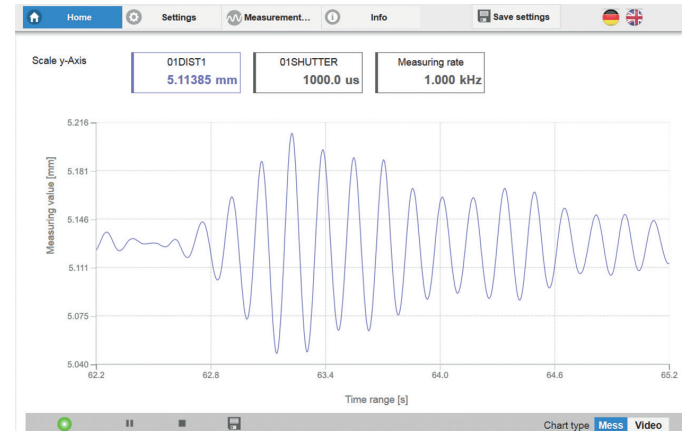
Home Settings Measurement... Info Save settings

Scale y-Axis

01DIST1
5.11385 mm

01SHUTTER
1000.0 us

Measuring rate
1.000 kHz

Measuring value [mm]

5.216
5.181
5.146
5.111
5.075
5.040

62.2 62.8 63.4 64.0 64.6 65.2

Time range [s]

Chart type Mess Video